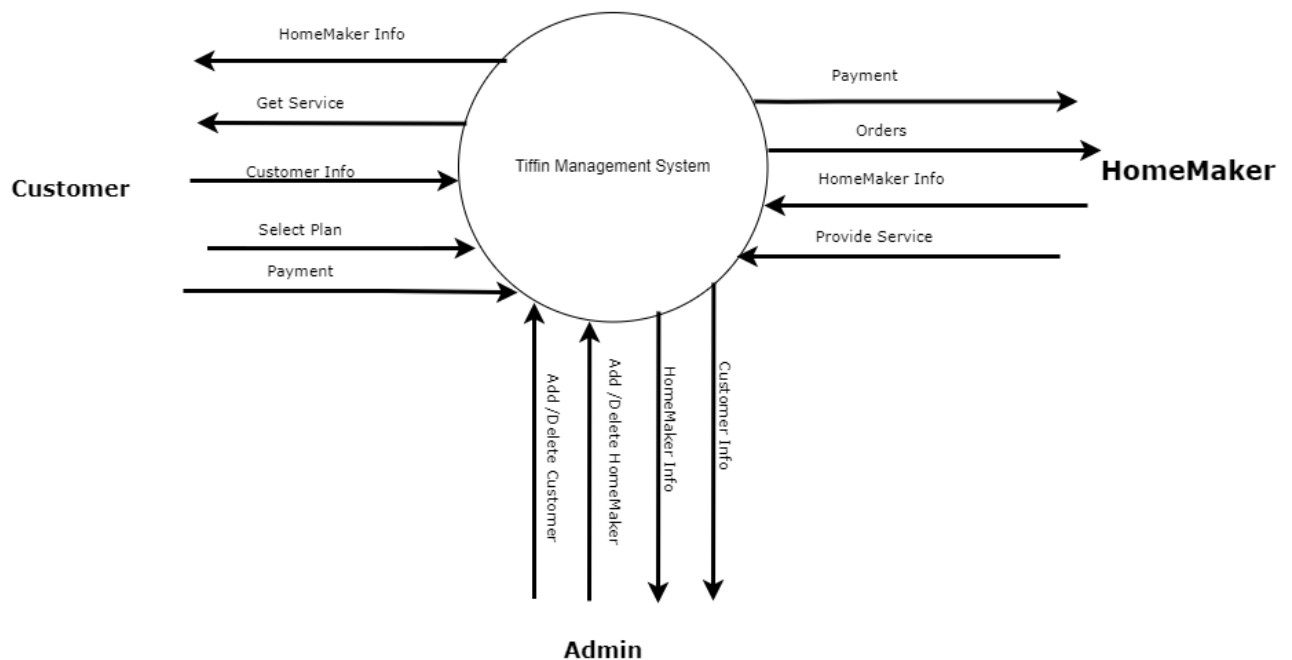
HomeMaker Info

Get Service

Customer Info

Customer

Select Plan

Payment

Tiffin Management System

Payment

Orders

HomeMaker

HomeMaker Info

Provide Service

Add /Delete Customer

Add /Delete HomeMaker

HomeMaker Info

Customer Info

Admin